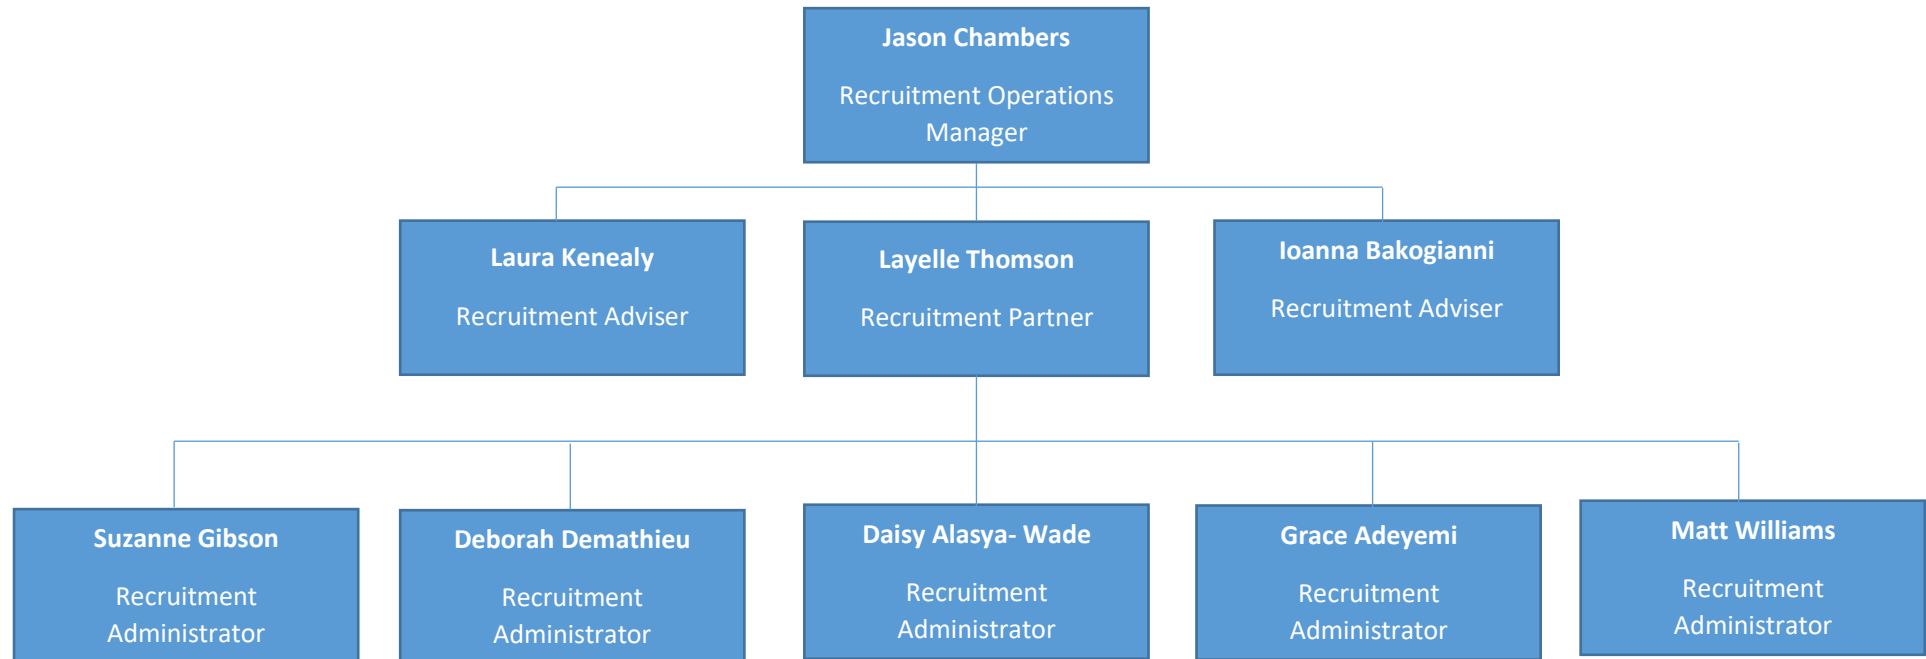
Jason Chambers

Recruitment Operations Manager

Laura Kenealy

Recruitment Adviser

Layelle Thomson

Recruitment Partner

Ioanna Bakogianni

Recruitment Adviser

Suzanne Gibson

Recruitment Administrator

Deborah Demathieu

Recruitment Administrator

Daisy Alasya- Wade

Recruitment Administrator

Grace Adeyemi

Recruitment Administrator

Matt Williams

Recruitment Administrator